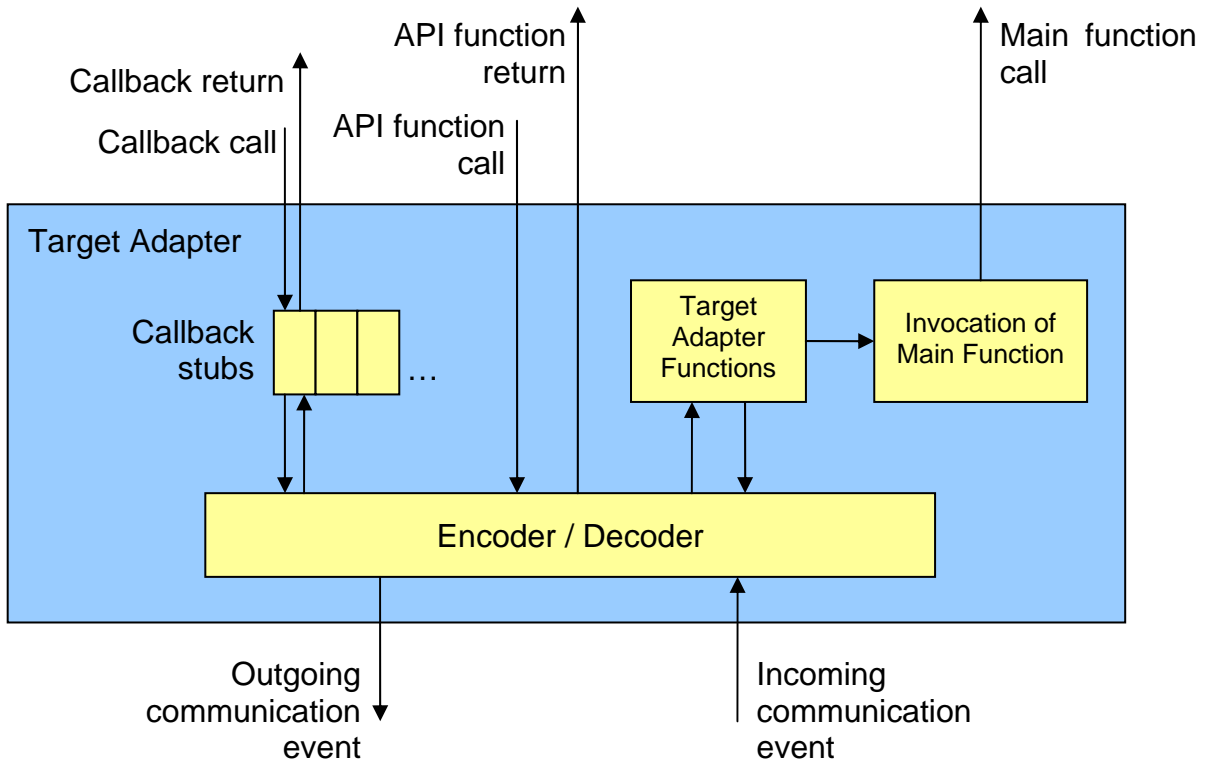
API function return

Main function call

Callback return

Callback call

API function call

Target Adapter

Callback stubs

…

Target Adapter Functions

Invocation of Main Function

Encoder / Decoder

Outgoing communication event

Incoming communication event